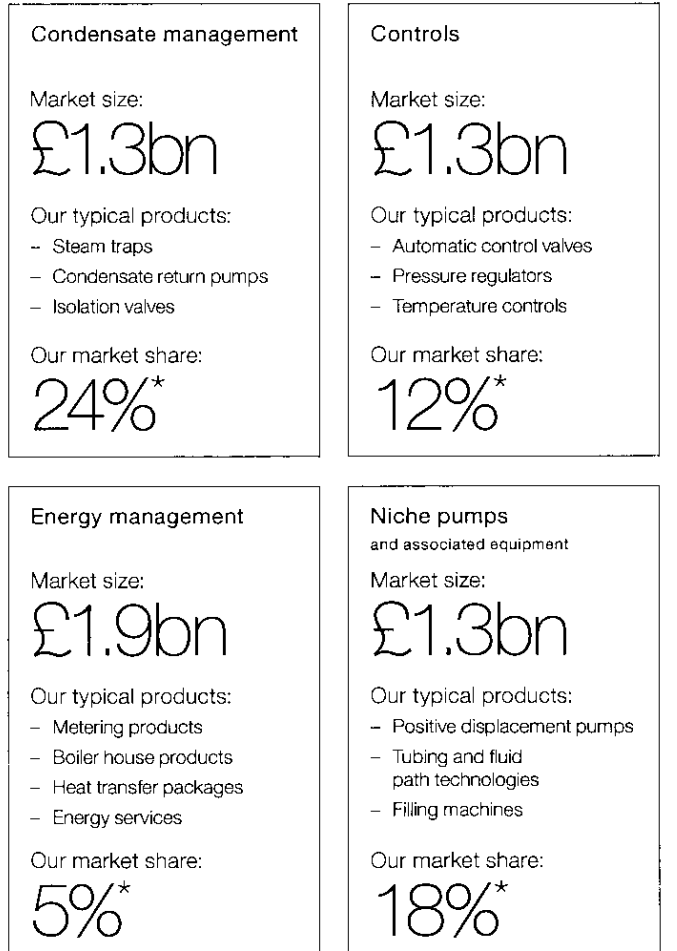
Condensate management

Market size:

£1.3bn

Our typical products:

– Steam traps
– Condensate return pumps
– Isolation valves

Our market share:

24%*

Controls

Market size:

£1.3bn

Our typical products:

– Automatic control valves
– Pressure regulators
– Temperature controls

Our market share:

12%*

Energy management

Market size:

£1.9bn

Our typical products:

– Metering products
– Boiler house products
– Heat transfer packages
– Energy services

Our market share:

5%*

Niche pumps
and associated equipment

Market size:

£1.3bn

Our typical products:

– Positive displacement pumps
– Tubing and fluid path technologies
– Filling machines

Our market share:

18%*